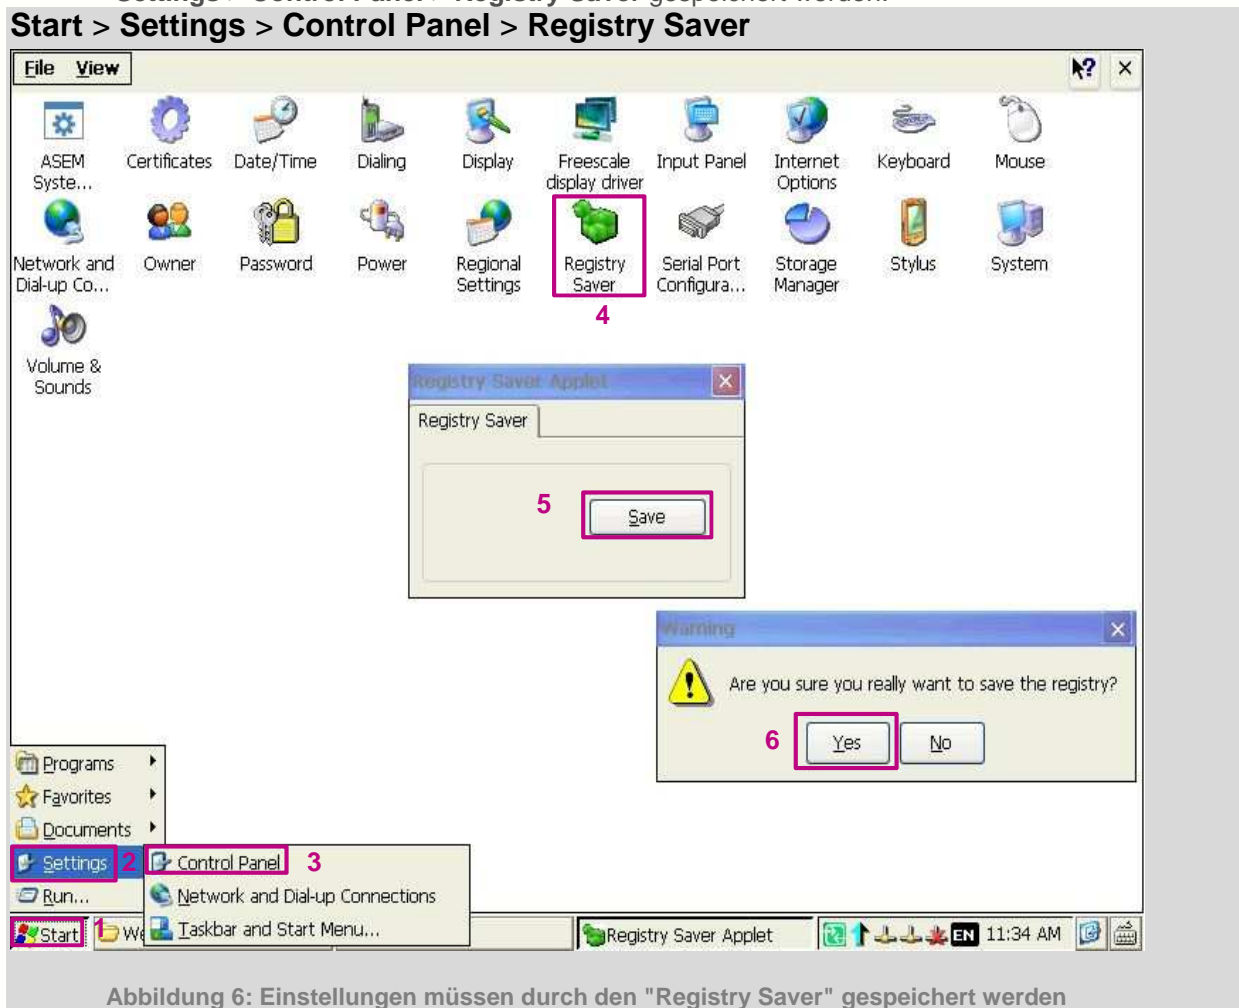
Settings > Control Panel > Registry Saver gespeichert werden.

Start > Settings > Control Panel > Registry Saver

File View

ASEM Syste...
Certificates
Date/Time
Dialing
Display
Freescale display driver
Input Panel
Internet Options
Keyboard
Mouse
Network and Dial-up Co...
Owner
Password
Power
Regional Settings
Registry Saver
Serial Port Configura...
Storage Manager
Stylus
System
Volume & Sounds

4

Registry Saver Applet
Registry Saver
5
Save

Warning
Are you sure you really want to save the registry?
6
Yes
No

Programs
Favorites
Documents
Settings
2
Run...
Control Panel
3
Network and Dial-up Connections
Taskbar and Start Menu...

Start
1
W
Registry Saver Applet
EN 11:34 AM

Abbildung 6: Einstellungen müssen durch den "Registry Saver" gespeichert werden